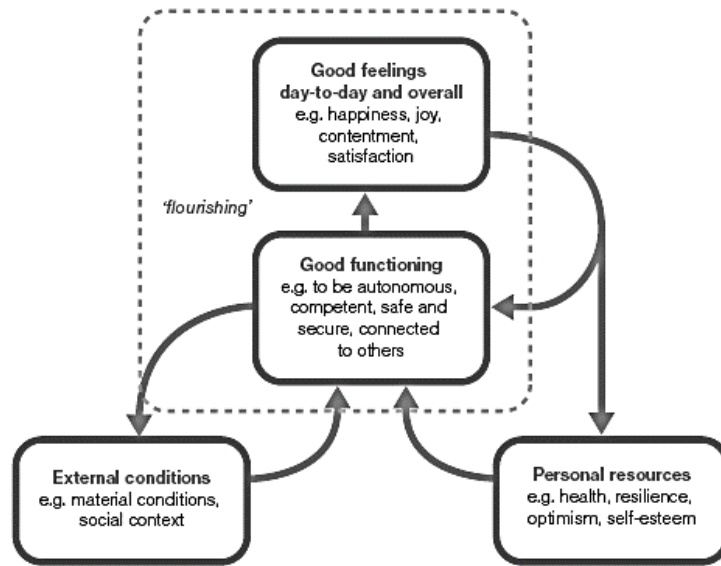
Good feelings day-to-day and overall
e.g. happiness, joy, contentment, satisfaction

'flourishing'

Good functioning
e.g. to be autonomous, competent, safe and secure, connected to others

External conditions
e.g. material conditions, social context

Personal resources
e.g. health, resilience, optimism, self-esteem